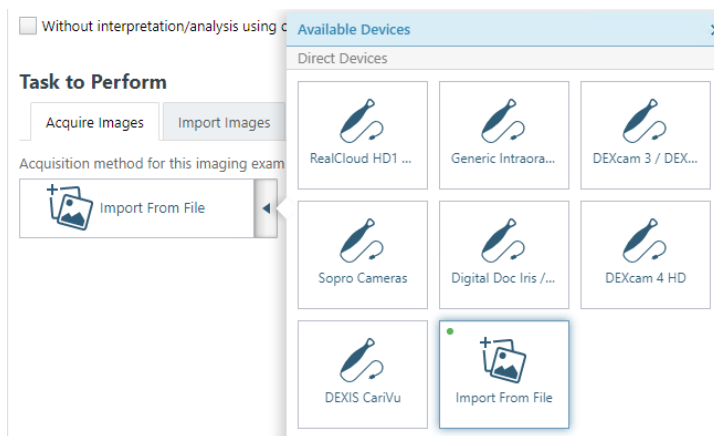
Without interpretation/analysis using c

Task to Perform

Acquire Images | Import Images

Acquisition method for this imaging exam

Import From File

Available Devices

Direct Devices

RealCloud HD1 ...

Generic Intraora...

DEXcam 3 / DEX...

Sopro Cameras

Digital Doc Iris /...

DEXcam 4 HD

DEXIS CariVu

Import From File